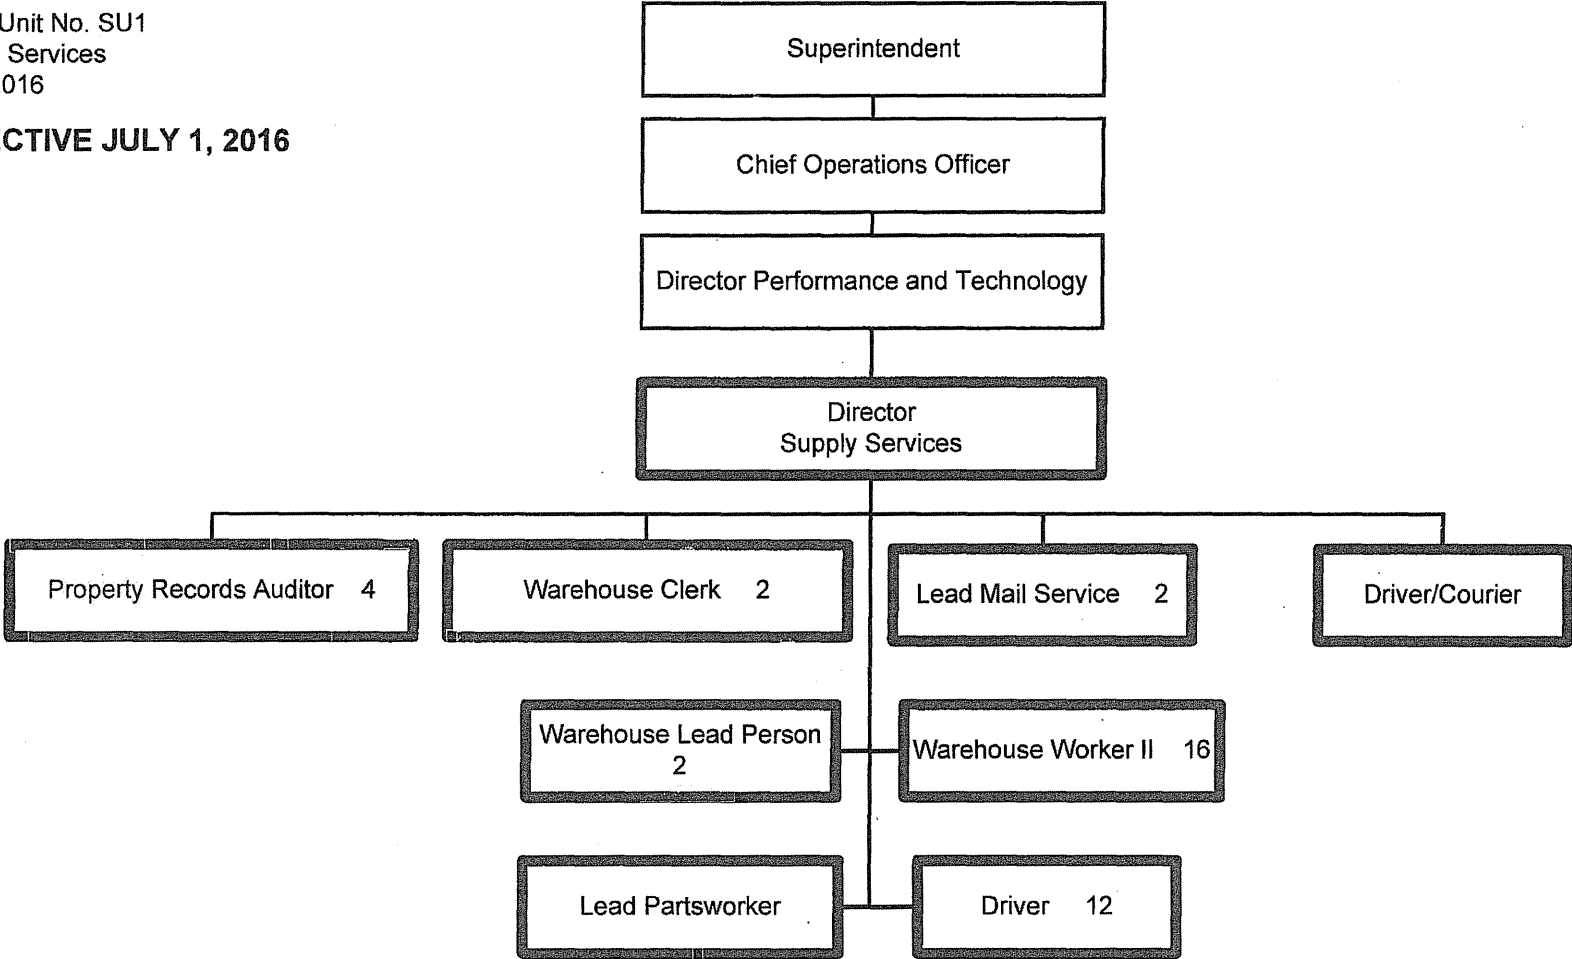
Unit No. SU1
Services
016

CTIVE JULY 1, 2016

Superintendent

Chief Operations Officer

Director Performance and Technology

Director
Supply Services

Property Records Auditor 4

Warehouse Clerk 2

Lead Mail Service 2

Driver/Courier

Warehouse Lead Person 2

Warehouse Worker II 16

Lead Partsworker

Driver 12